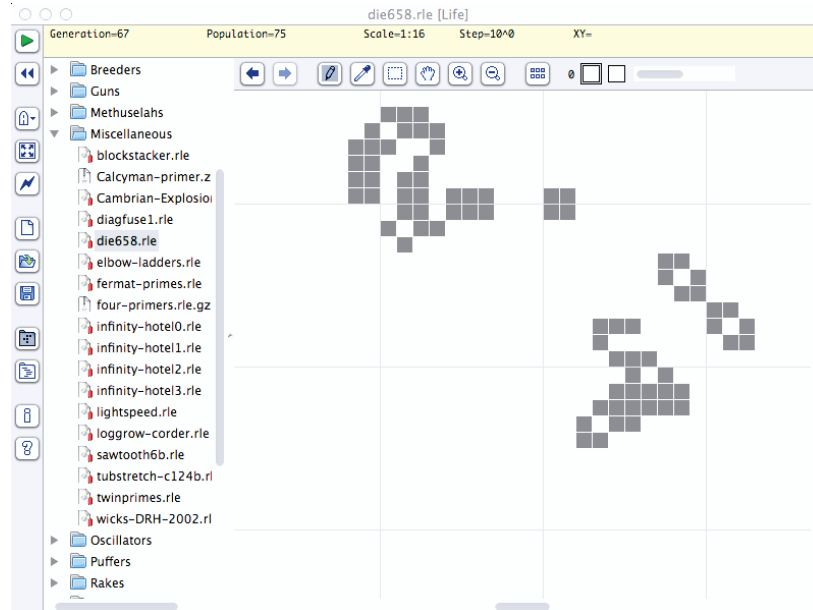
die658.rle [Life]

Generation=67 Population=75 Scale=1:16 Step=10^0 XY=

Breeders
Guns
Methuselahs
Miscellaneous
blockstacker.rle
Calcyman-primer.z
Cambrian-Explosior
diagfuse1.rle
die658.rle
elbow-ladders.rle
fermat-primes.rle
four-primers.rle.gz
infinity-hotel0.rle
infinity-hotel1.rle
infinity-hotel2.rle
infinity-hotel3.rle
lightspeed.rle
loggrow-corder.rle
sawtooth6b.rle
tubstretch-c124b.rl
twinprimes.rle
wicks-DRH-2002.rl
Oscillators
Puffers
Rakes

0